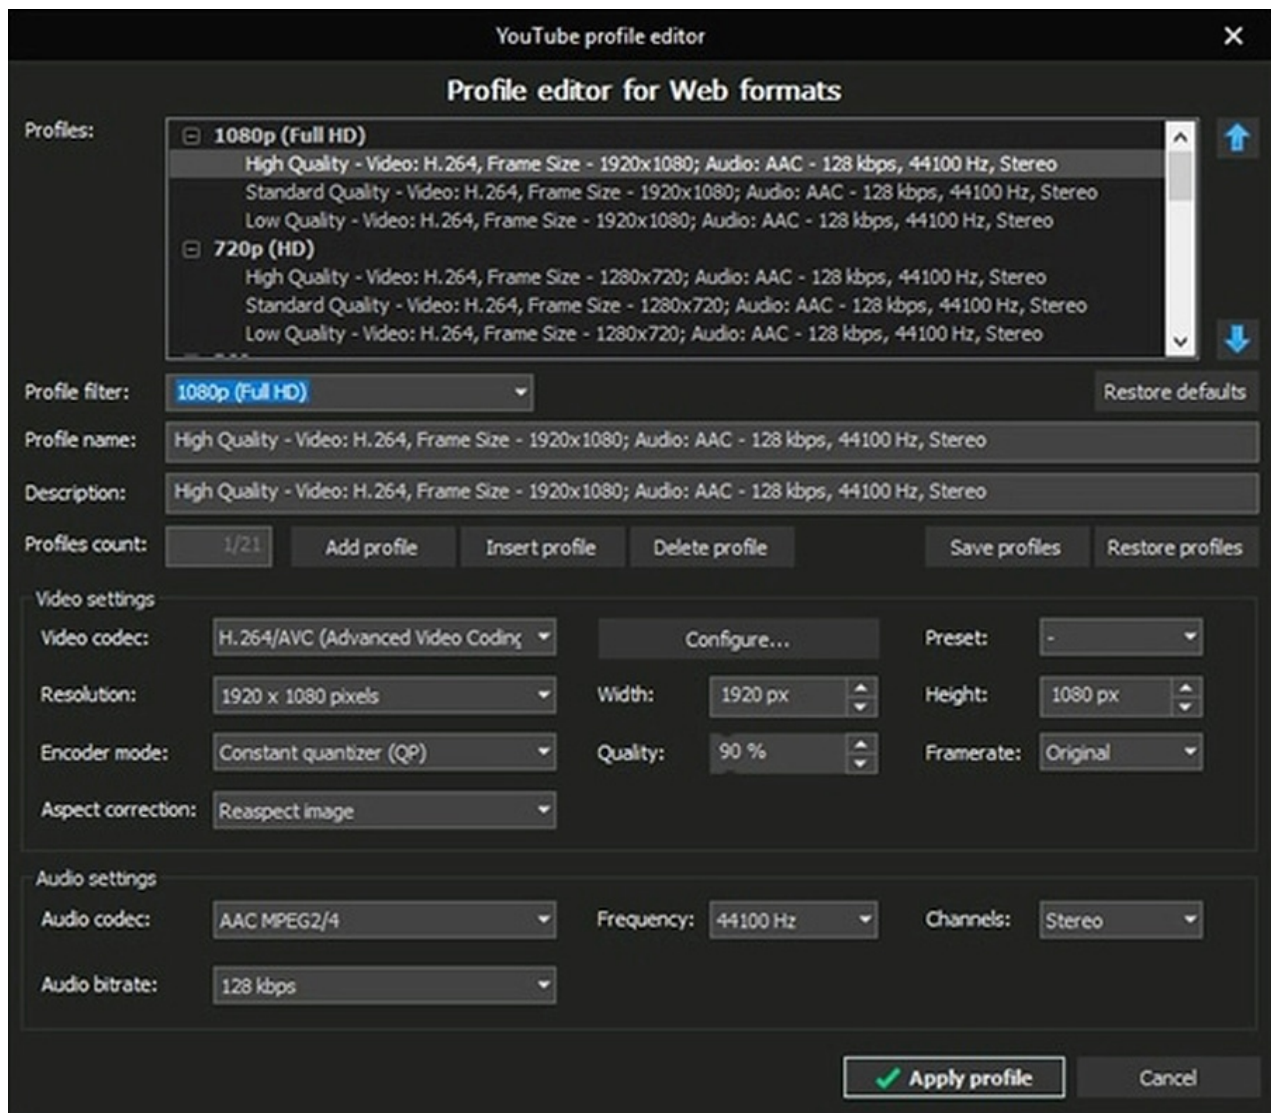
YouTube profile editor

Profile editor for Web formats

Profiles:

1080p (Full HD)
High Quality - Video: H.264, Frame Size - 1920x1080; Audio: AAC - 128 kbps, 44100 Hz, Stereo
Standard Quality - Video: H.264, Frame Size - 1920x1080; Audio: AAC - 128 kbps, 44100 Hz, Stereo
Low Quality - Video: H.264, Frame Size - 1920x1080; Audio: AAC - 128 kbps, 44100 Hz, Stereo
720p (HD)
High Quality - Video: H.264, Frame Size - 1280x720; Audio: AAC - 128 kbps, 44100 Hz, Stereo
Standard Quality - Video: H.264, Frame Size - 1280x720; Audio: AAC - 128 kbps, 44100 Hz, Stereo
Low Quality - Video: H.264, Frame Size - 1280x720; Audio: AAC - 128 kbps, 44100 Hz, Stereo

Profile filter: 1080p (Full HD)
Restore defaults

Profile name: High Quality - Video: H.264, Frame Size - 1920x1080; Audio: AAC - 128 kbps, 44100 Hz, Stereo

Description: High Quality - Video: H.264, Frame Size - 1920x1080; Audio: AAC - 128 kbps, 44100 Hz, Stereo

Profiles count: 1/21
Add profile
Insert profile
Delete profile
Save profiles
Restore profiles

Video settings
Video codec: H.264/AVC (Advanced Video Codinç
Configure...
Preset: -
Resolution: 1920 x 1080 pixels
Width: 1920 px
Height: 1080 px
Encoder mode: Constant quantizer (QP)
Quality: 90 %
Framerate: Original
Aspect correction: Reaspect image

Audio settings
Audio codec: AAC MPEG2/4
Frequency: 44100 Hz
Channels: Stereo
Audio bitrate: 128 kbps

Apply profile
Cancel